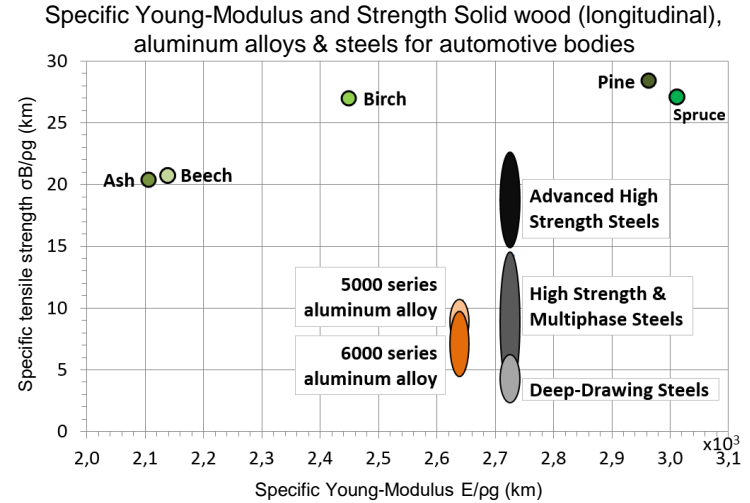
Specific Young-Modulus and Strength Solid wood (longitudinal), aluminum alloys & steels for automotive bodies

Specific tensile strength σB/ρg (km)

30
25
20
15
10
5
0

Pine
Spruce
Birch
Ash
Beech
Advanced High Strength Steels
5000 series aluminum alloy
High Strength & Multiphase Steels
6000 series aluminum alloy
Deep-Drawing Steels

2,0 2,1 2,2 2,3 2,4 2,5 2,6 2,7 2,8 2,9 3,0 3,1
$x10^3$

Specific Young-Modulus E/ρg (km)